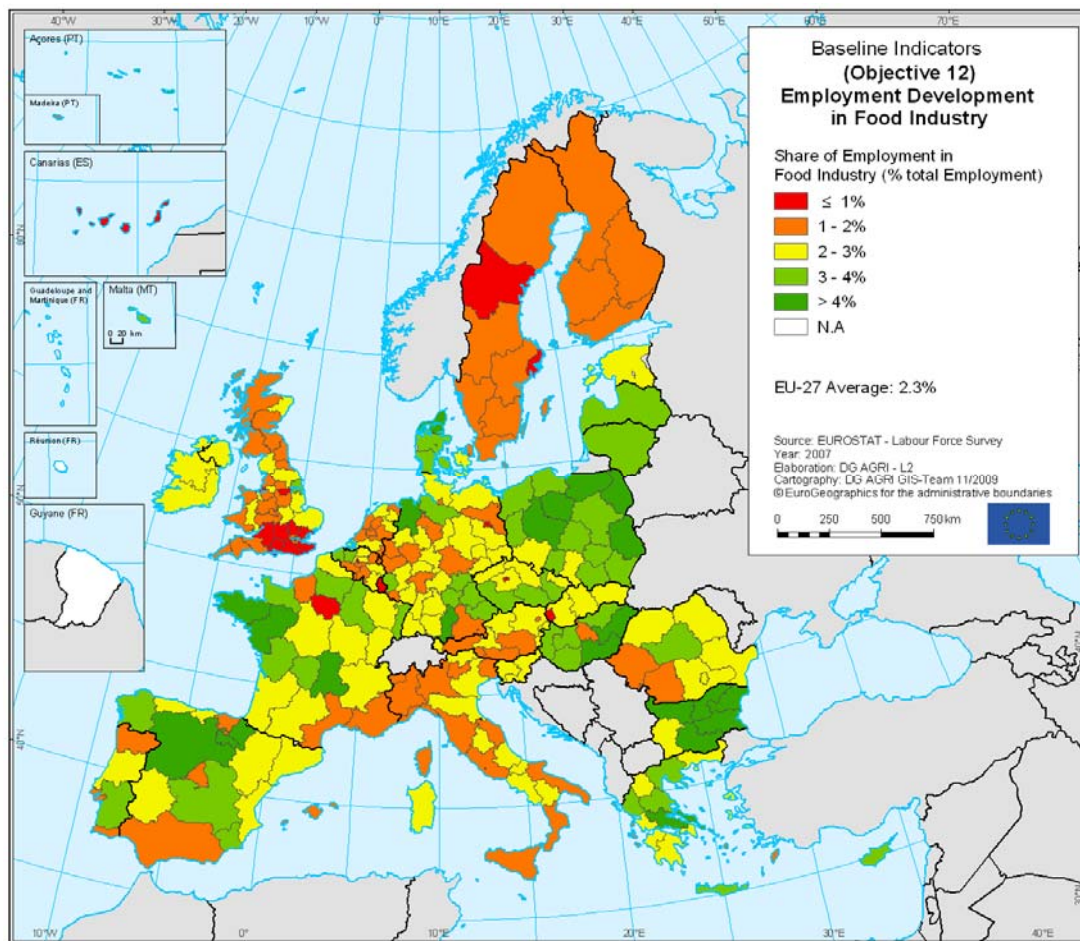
40°W 30°W 20°W 10°W 0° 10°E 20°E 30°E 40°E 50°E 60°E 70°E

Açores (PT)

Madeira (PT)

Canarias (ES)

Guadeloupe and Martinique (FR)

Malta (MT)

0 20 km

Réunion (FR)

Guyane (FR)

Baseline Indicators
(Objective 12)
Employment Development in Food Industry

Share of Employment in Food Industry (% total Employment)

≤ 1%
1 - 2%
2 - 3%
3 - 4%
> 4%
N.A

EU-27 Average: 2.3%

Source: EUROSTAT - Labour Force Survey
Year: 2007
Elaboration: DG AGRI - L2
Cartography: DG AGRI GIS-Team 11/2009
©EuroGeographics for the administrative boundaries

0 250 500 750 km

10°W 0° 10°E 20°E 30°E 40°E